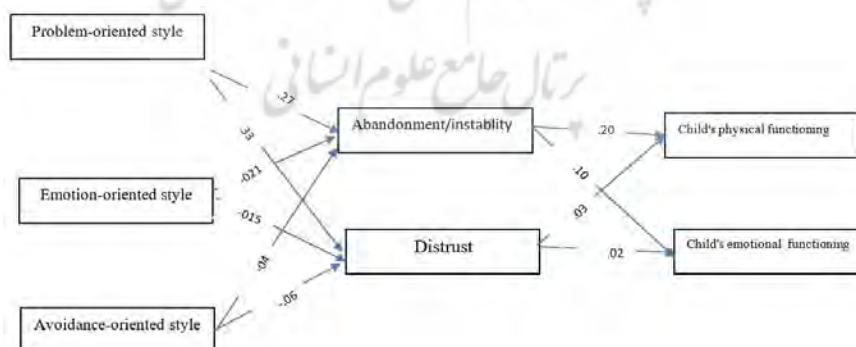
Problem-oriented style

Emotion-oriented style

Avoidance-oriented style

.27

.33

.021

.015

.04

-.06

Abandonment/instablity

Distrust

.20

.10

.03

.02

Child's physical functioning

Child's emotional functioning

پرتال جامع علوم انسانی